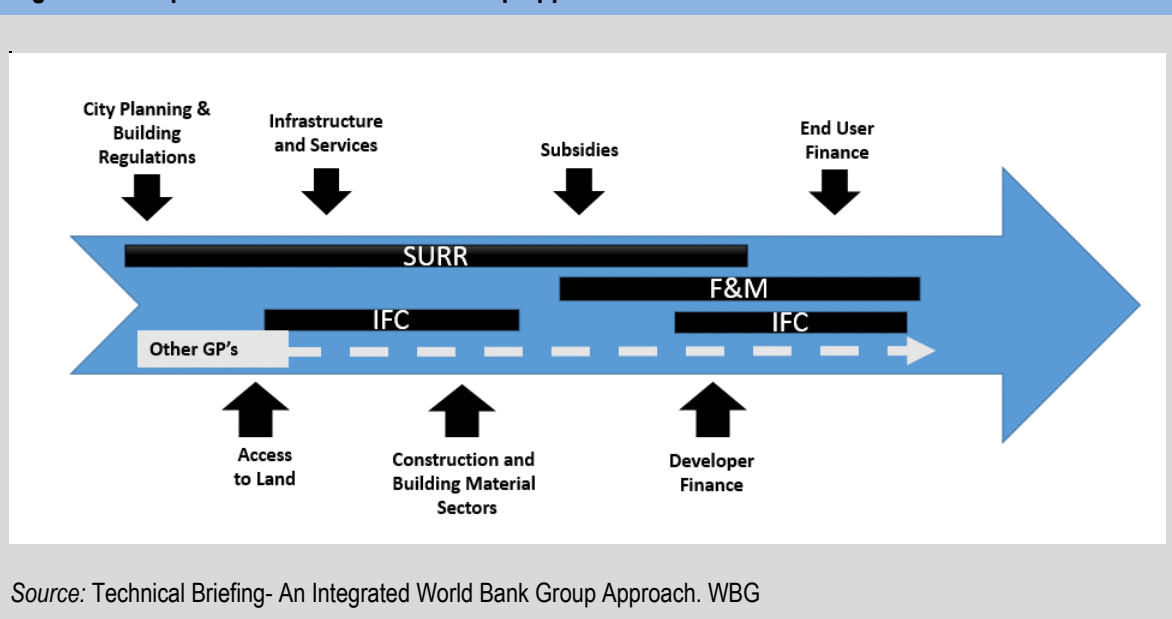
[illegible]

City Planning & Building Regulations

Infrastructure and Services

Subsidies

End User Finance

SURR

F&M

IFC

IFC

Other GP's

Access to Land

Construction and Building Material Sectors

Developer Finance

*Source:* Technical Briefing- An Integrated World Bank Group Approach. WBG